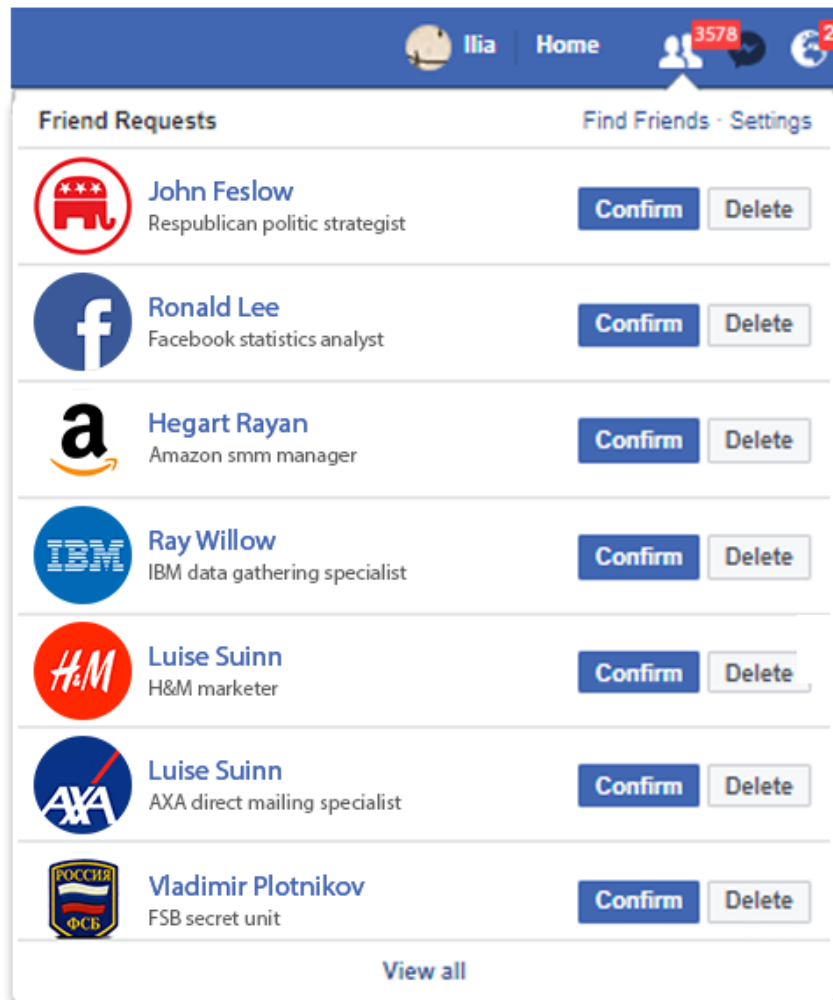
Ilia Home 3578 2

Friend Requests Find Friends · Settings

John Feslow
Respublican politic strategist
Confirm Delete

f
Ronald Lee
Facebook statistics analyst
Confirm Delete

a
Hegart Rayan
Amazon smm manager
Confirm Delete

IBM
Ray Willow
IBM data gathering specialist
Confirm Delete

H&M
Luise Suinn
H&M marketer
Confirm Delete

AXA
Luise Suinn
AXA direct mailing specialist
Confirm Delete

РОССИЯ ФСБ
Vladimir Plotnikov
FSB secret unit
Confirm Delete

View all